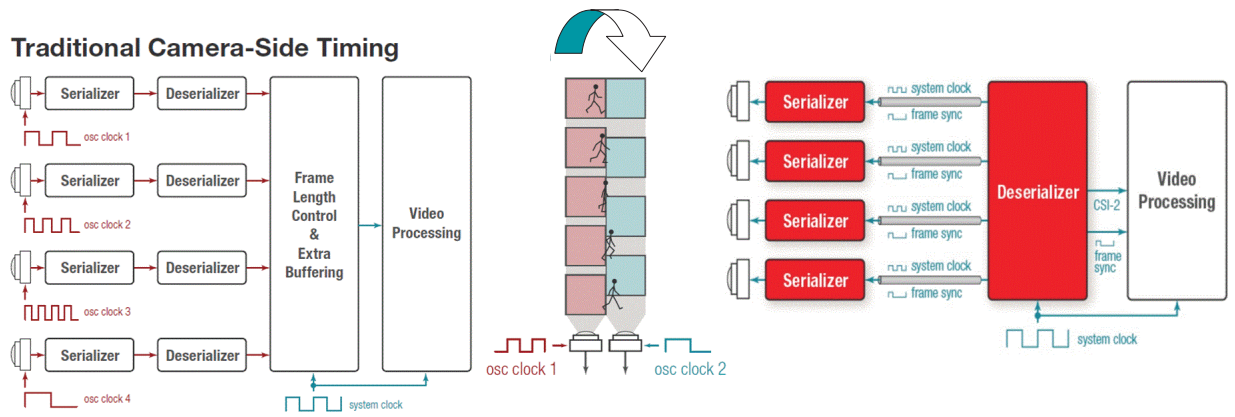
Traditional Camera-Side Timing

Serializer
Deserializer
osc clock 1
Serializer
Deserializer
osc clock 2
Serializer
Deserializer
osc clock 3
Serializer
Deserializer
osc clock 4

Frame Length Control & Extra Buffering

Video Processing

system clock

osc clock 1
osc clock 2

Serializer
system clock
frame sync
Serializer
system clock
frame sync
Serializer
system clock
frame sync
Serializer
system clock
frame sync

Deserializer

CSI-2
frame sync

Video Processing

system clock